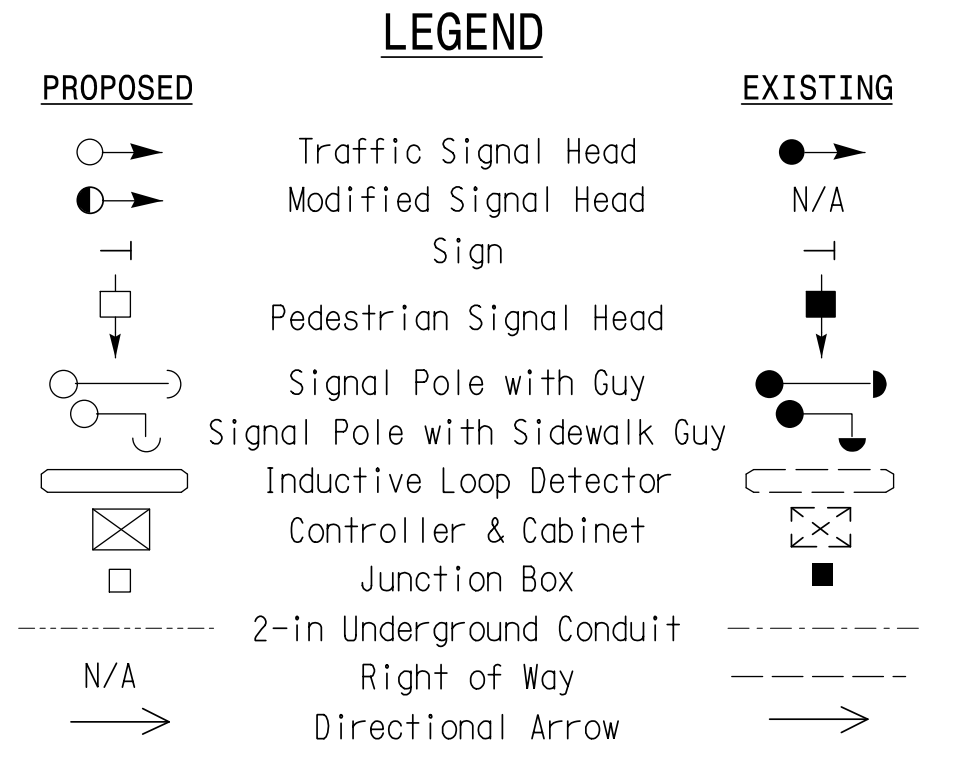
LEGEND

| PROPOSED | | EXISTING |
|---|---|---|
| | Traffic Signal Head | |
| | Modified Signal Head | N/A |
| | Sign | |
| | Pedestrian Signal Head | |
| | Signal Pole with Guy | |
| | Signal Pole with Sidewalk Guy | |
| | Inductive Loop Detector | |
| | Controller & Cabinet | |
| | Junction Box | |
| | 2-in Underground Conduit | |
| N/A | Right of Way | |
| | Directional Arrow | |